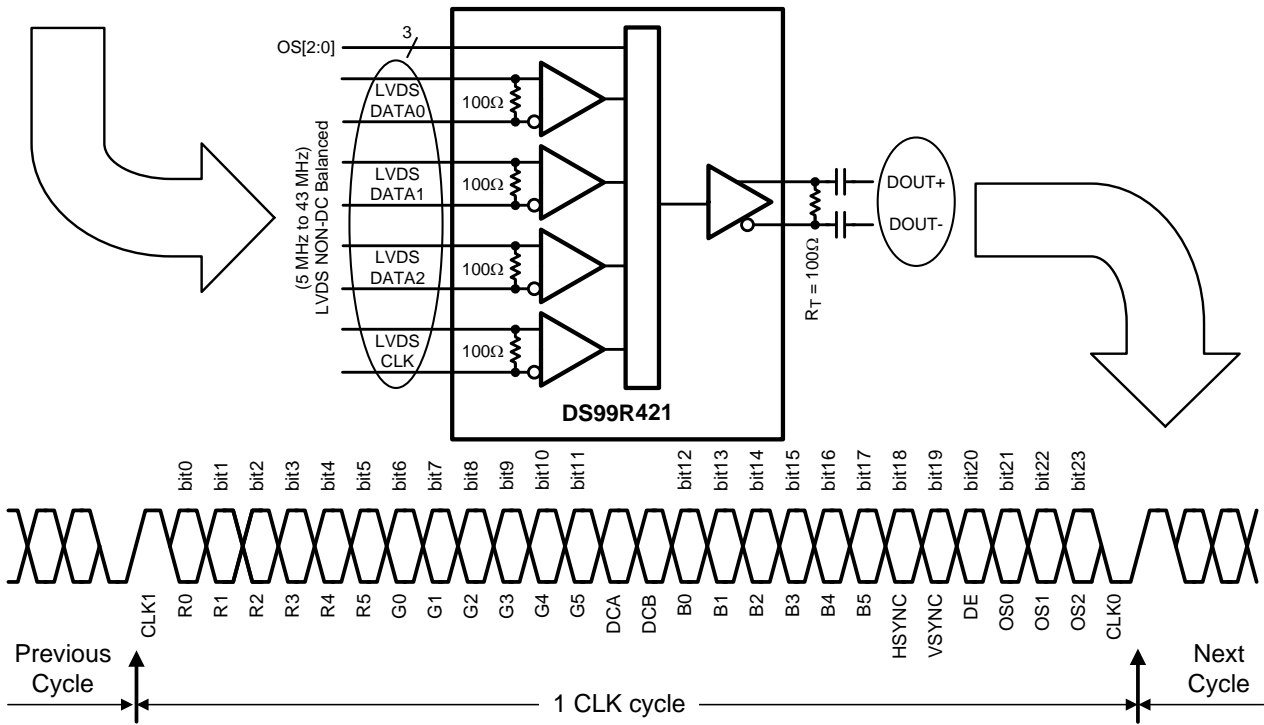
OS[2:0]

3

(5 MHz to 43 MHz)
LVDS NON-DC Balanced

LVDS DATA0

100Ω

LVDS DATA1

100Ω

LVDS DATA2

100Ω

LVDS CLK

100Ω

DS99R421

DOUT+

DOUT-

$R_T = 100\Omega$

bit0 bit1 bit2 bit3 bit4 bit5 bit6 bit7 bit8 bit9 bit10 bit11 bit12 bit13 bit14 bit15 bit16 bit17 bit18 bit19 bit20 bit21 bit22 bit23

CLK1 R0 R1 R2 R3 R4 R5 G0 G1 G2 G3 G4 G5 DCA DCB B0 B1 B2 B3 B4 B5 HSYNC VSYNC DE OS0 OS1 OS2 CLK0

Previous Cycle

1 CLK cycle

Next Cycle